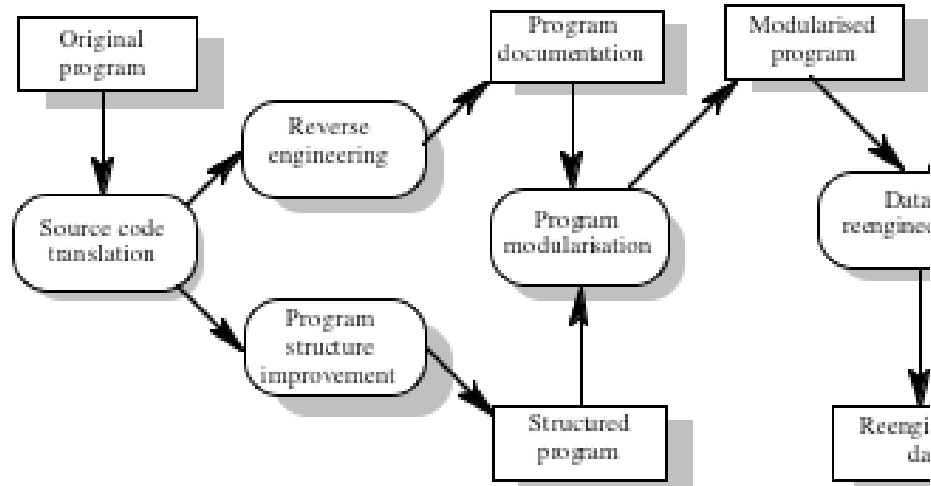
Original program

Source code translation

Reverse engineering

Program structure improvement

Program documentation

Program modularisation

Structured program

Modularised program

Data reenginee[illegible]

Reengi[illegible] da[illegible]